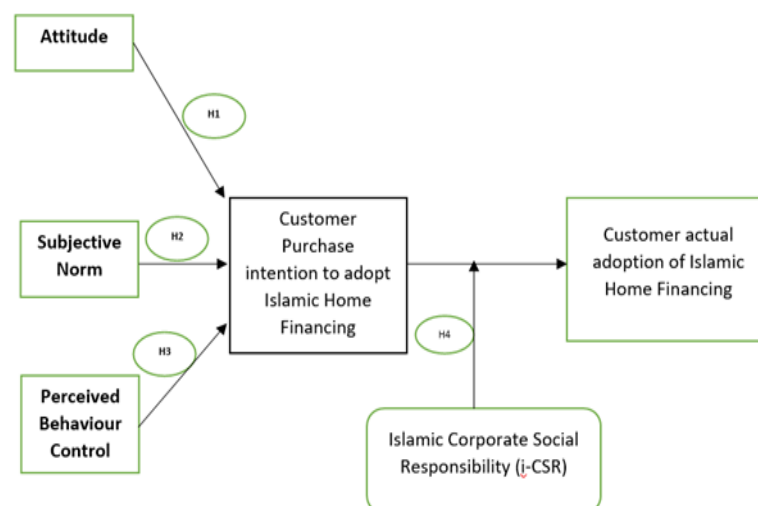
Attitude

H1

Subjective Norm

H2

Perceived Behaviour Control

H3

Customer Purchase intention to adopt Islamic Home Financing

H4

Customer actual adoption of Islamic Home Financing

Islamic Corporate Social Responsibility (i-CSR)